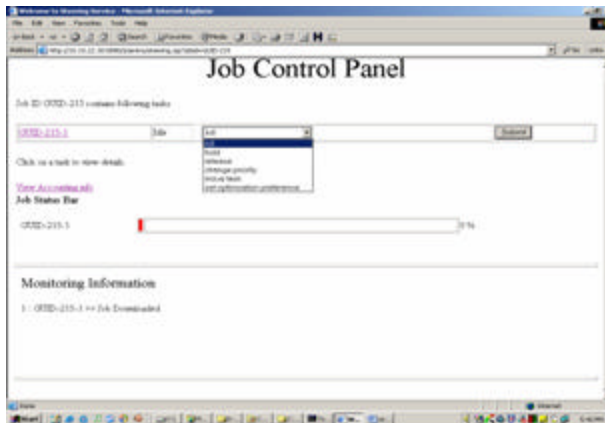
Welcome to Steering Service - Microsoft Internet Explorer
File Edit View Favorites Tools Help
Address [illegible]

Job Control Panel

Job ID GUID-215 contains following tasks:

GUID-215-1 | Idle | kill | Submit

kill
hold
release
change priority
reload task
set optimization preference

Click on a task to view details.

View Accounting info
Job Status Bar

GUID-215-1 0 %

Monitoring Information

1 : GUID-215-1 => Job Downloaded

Done
Internet
Start